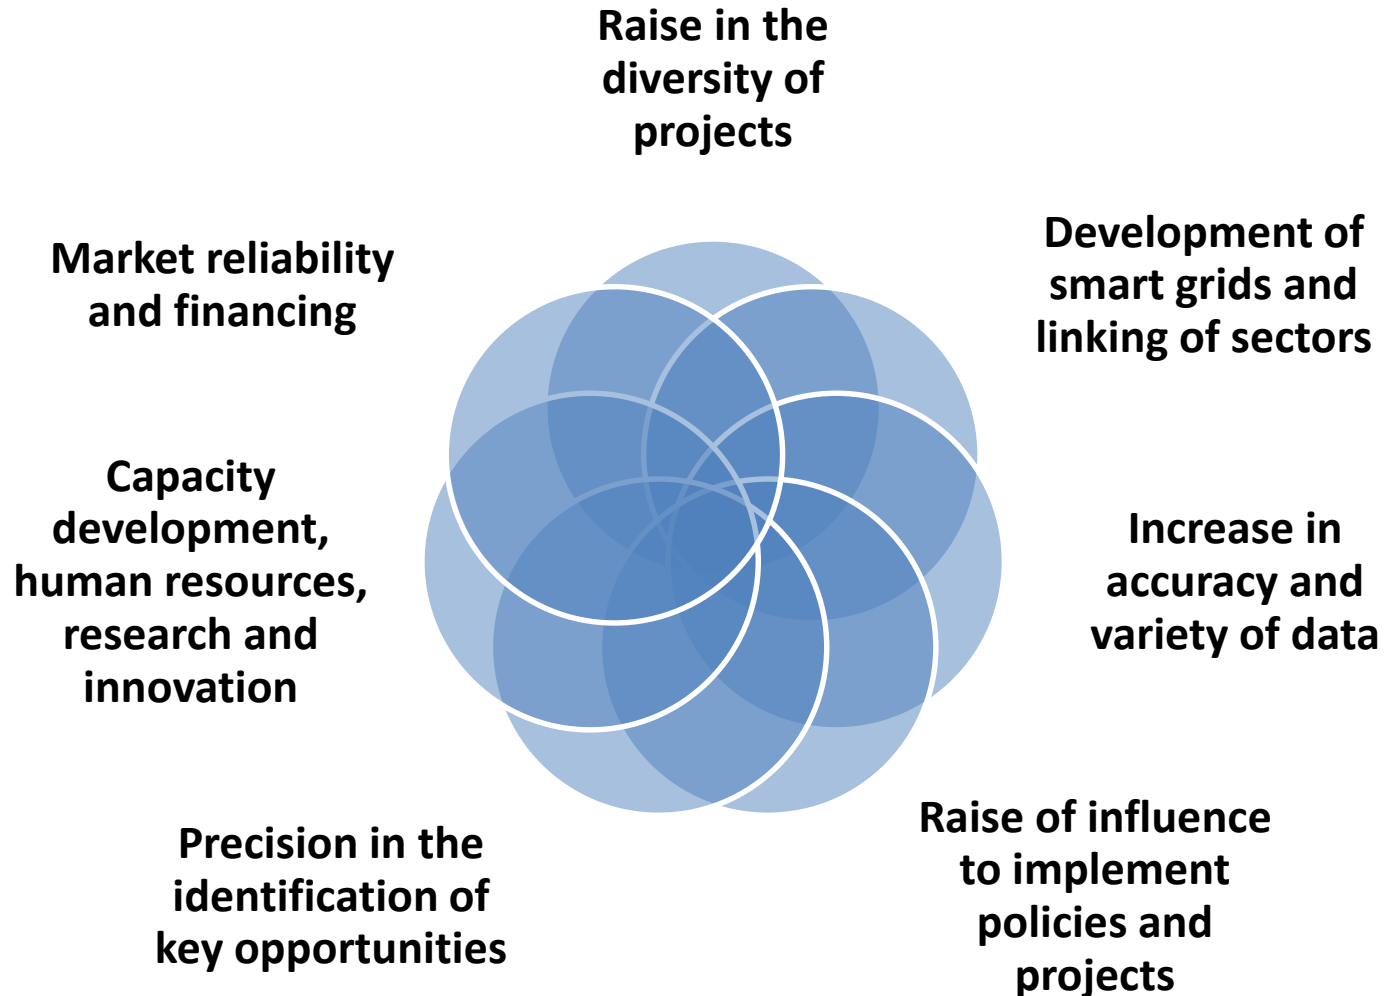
Raise in the diversity of projects

Market reliability and financing

Development of smart grids and linking of sectors

Capacity development, human resources, research and innovation

Increase in accuracy and variety of data

Precision in the identification of key opportunities

Raise of influence to implement policies and projects